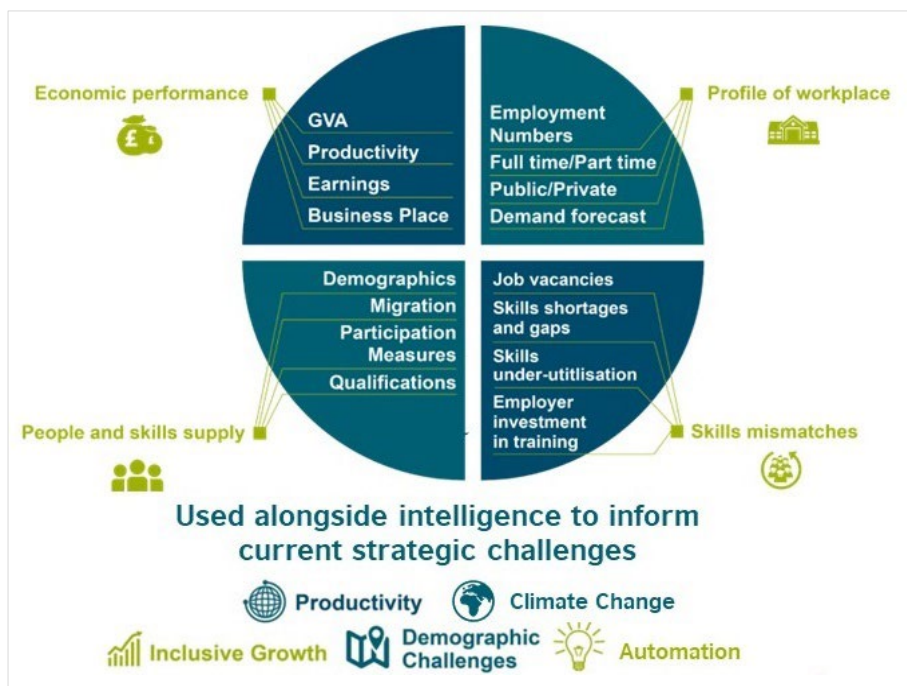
Economic performance

GVA
Productivity
Earnings
Business Place

Profile of workplace

Employment Numbers
Full time/Part time
Public/Private
Demand forecast

Demographics
Migration
Participation Measures
Qualifications

People and skills supply

Job vacancies
Skills shortages and gaps
Skills under-utitlisation
Employer investment in training

Skills mismatches

Used alongside intelligence to inform current strategic challenges

Productivity
Climate Change
Inclusive Growth
Demographic Challenges
Automation